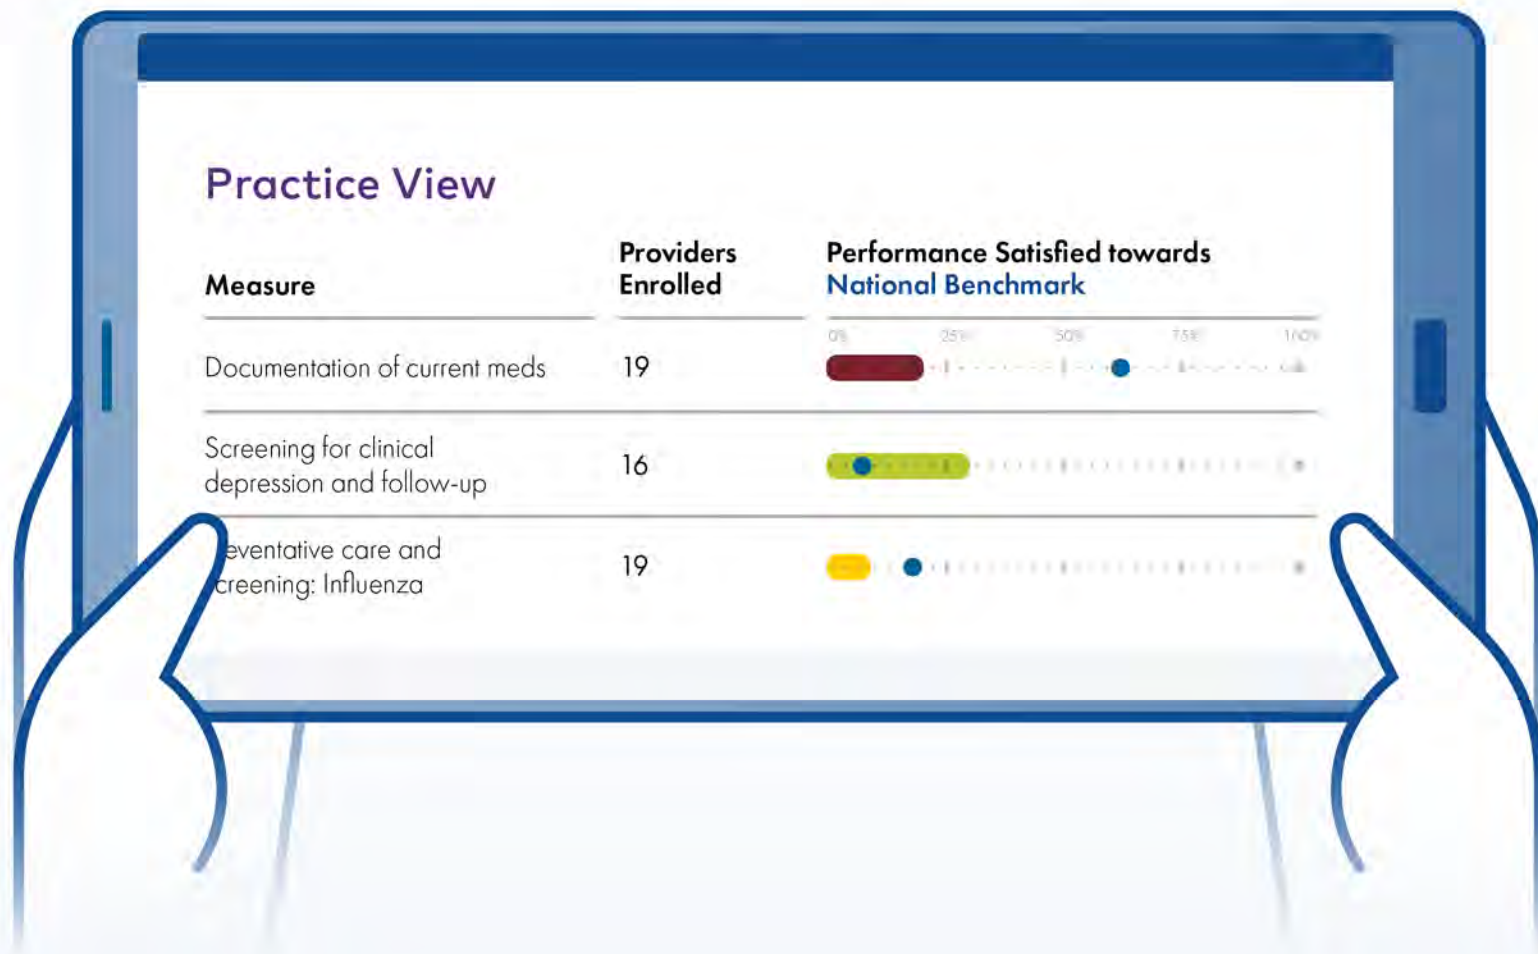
Practice View

| Measure | Providers Enrolled | Performance Satisfied towards National Benchmark |
|---|---|---|
| | | 0% 25% 50% 75% 100% |
| Documentation of current meds | 19 | |
| Screening for clinical depression and follow-up | 16 | |
| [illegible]eventative care and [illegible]creening: Influenza | 19 | |